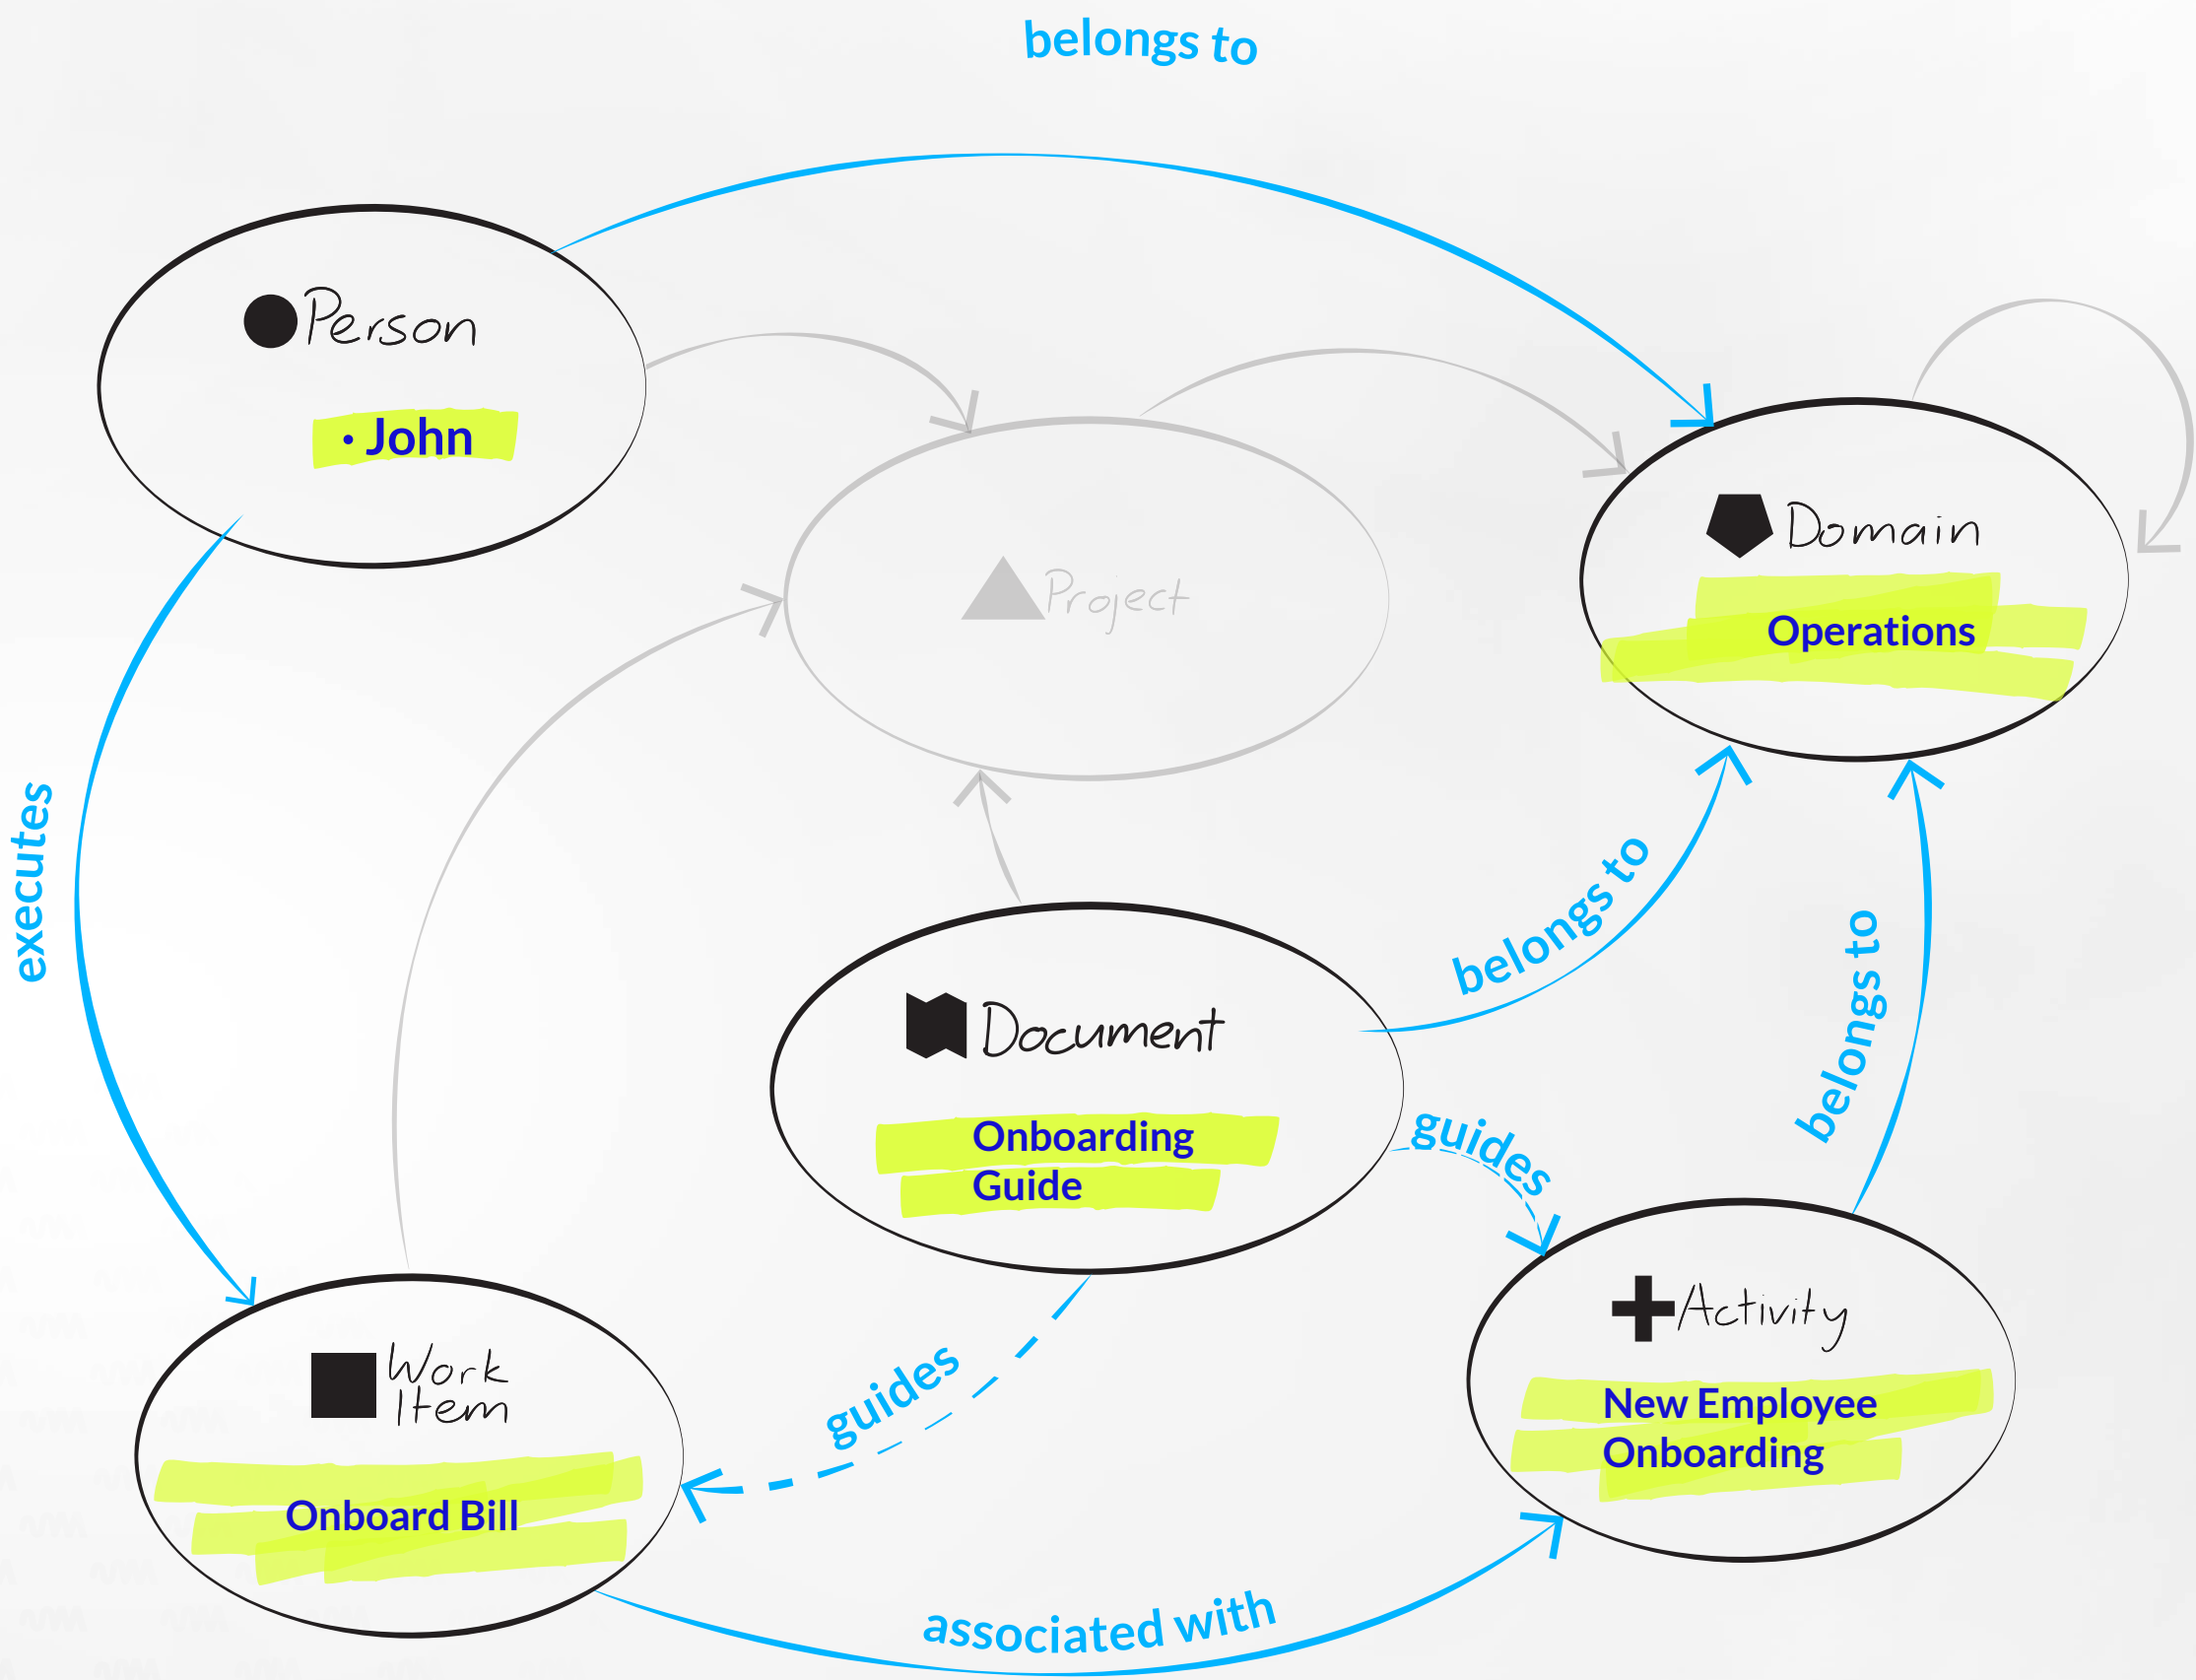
belongs to

Person

• John

Project

Domain

Operations

executes

belongs to

belongs to

Document

Onboarding Guide

guides

guides

Work Item

Onboard Bill

Activity

New Employee Onboarding

associated with